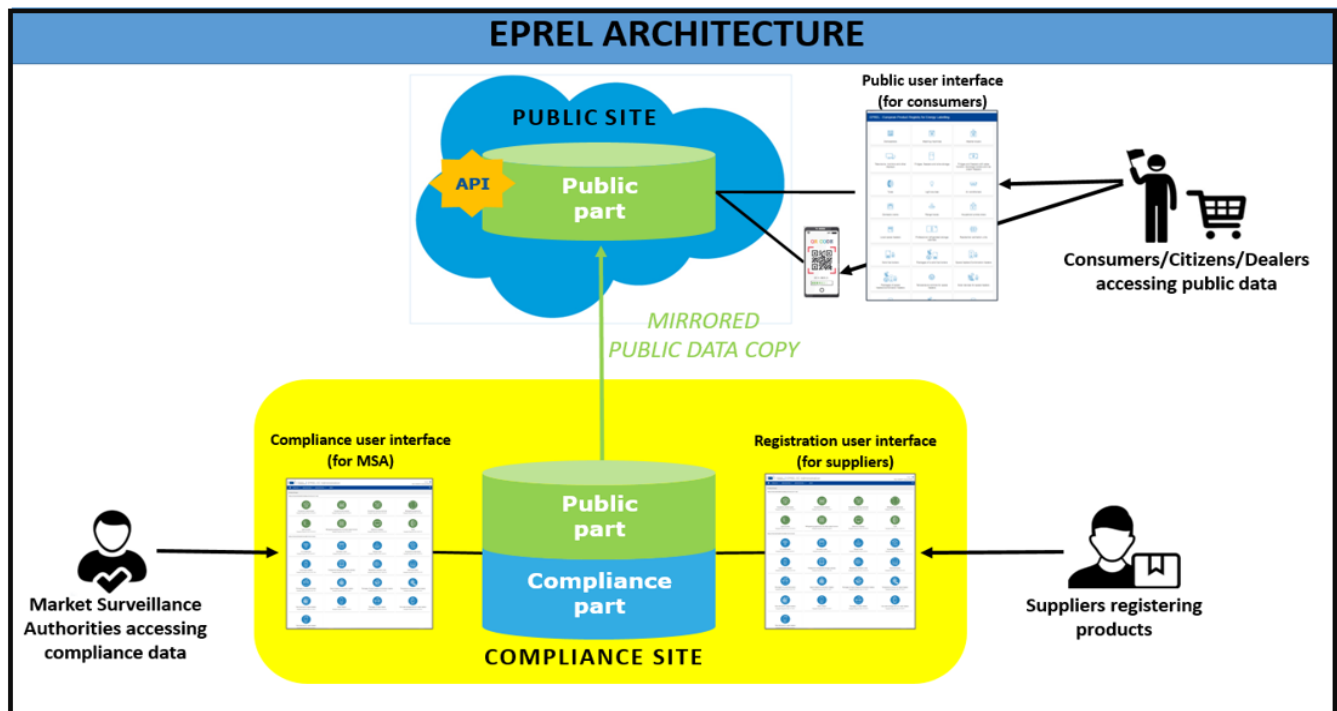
EPREL ARCHITECTURE

PUBLIC SITE

API

Public part

Public user interface (for consumers)

Consumers/Citizens/Dealers accessing public data

MIRRORED PUBLIC DATA COPY

Compliance user interface (for MSA)

Registration user interface (for suppliers)

Public part

Compliance part

COMPLIANCE SITE

Market Surveillance Authorities accessing compliance data

Suppliers registering products